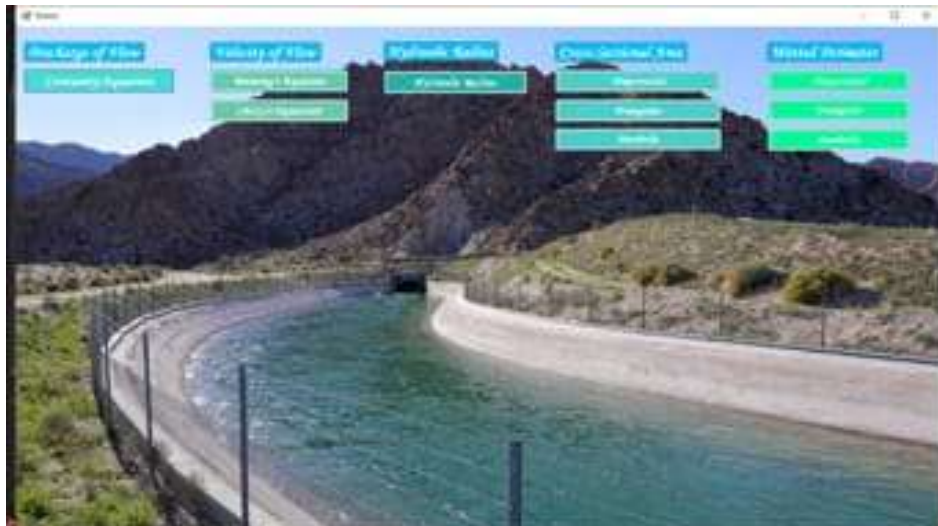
Discharge of Flow

Continuity Equation

Velocity of Flow

Manning's Equation

Chezy's Equation

Hydraulic Radius

Hydraulic Radius

Cross-Sectional Area

Trapezoidal

Triangular

Parabolic

Wetted Perimeter

Trapezoidal

Triangular

Parabolic